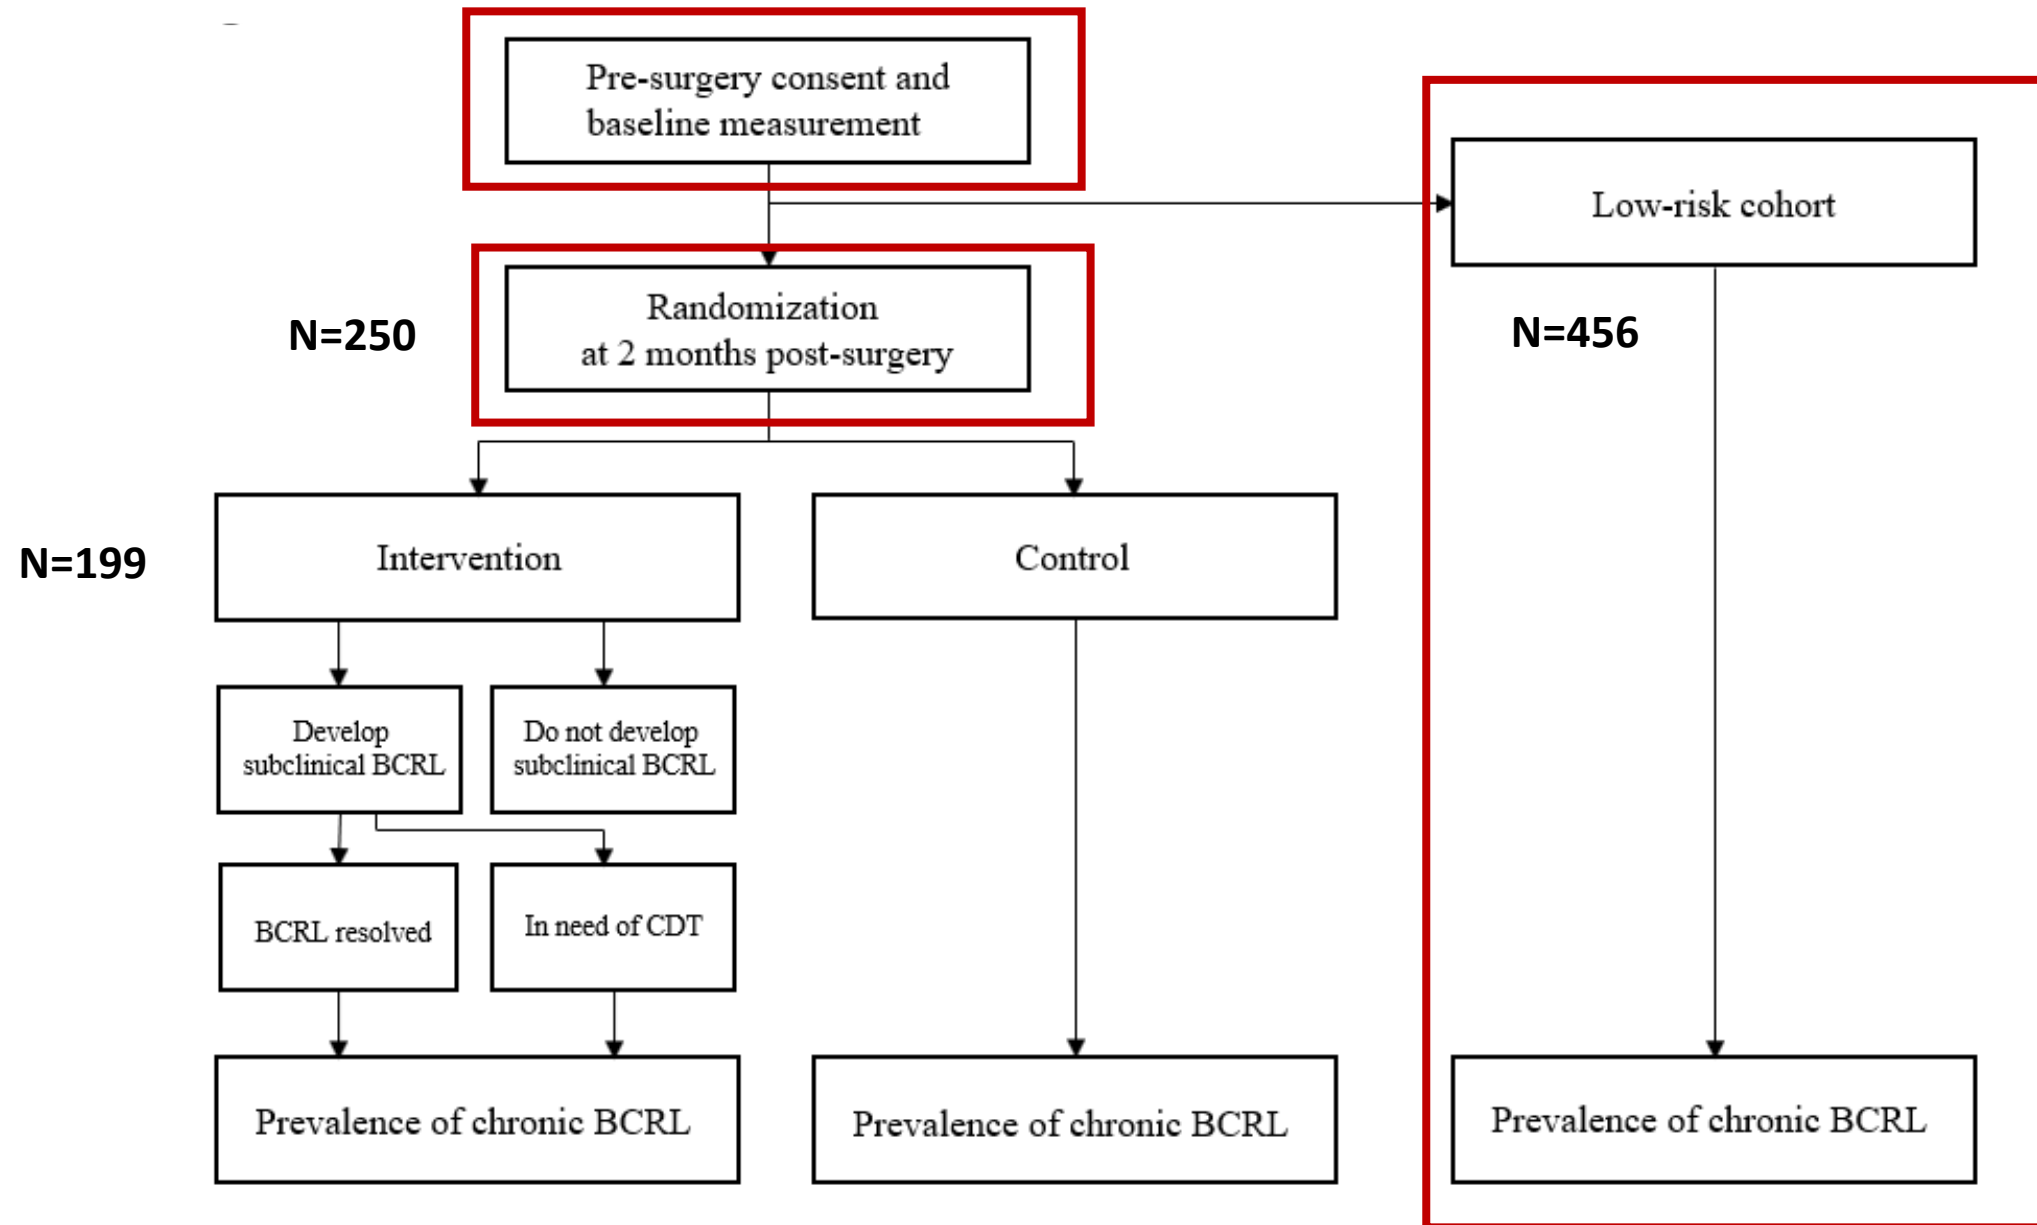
Pre-surgery consent and baseline measurement

Low-risk cohort

N=250

Randomization at 2 months post-surgery

N=456

N=199

Intervention

Control

Develop subclinical BCRL

Do not develop subclinical BCRL

BCRL resolved

In need of CDT

Prevalence of chronic BCRL

Prevalence of chronic BCRL

Prevalence of chronic BCRL